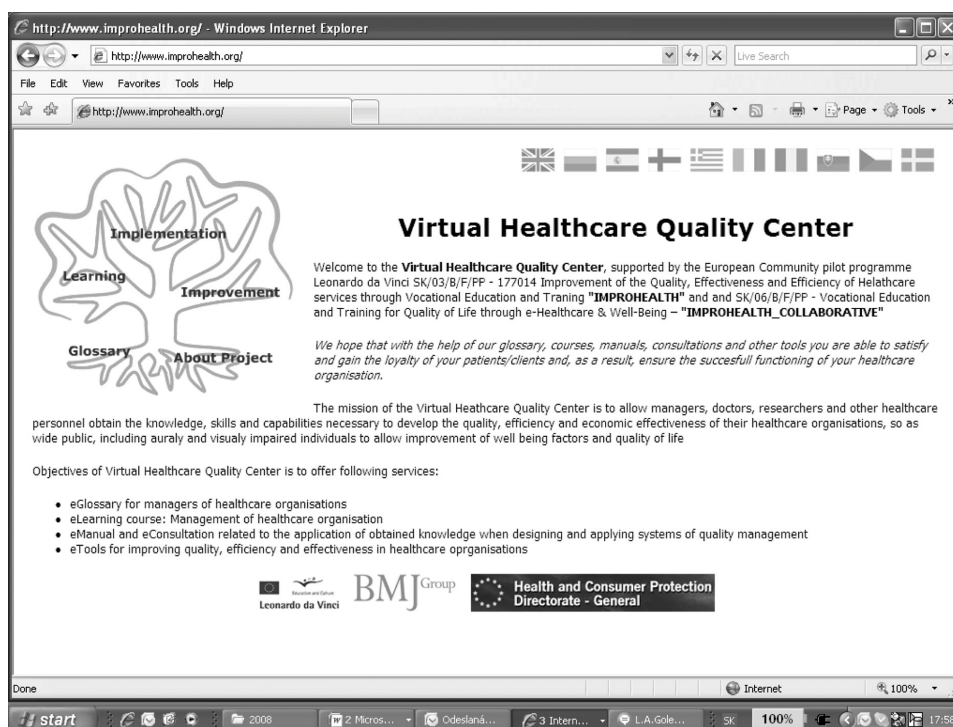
http://www.improhealth.org/ - Windows Internet Explorer

http://www.improhealth.org/

Live Search

File Edit View Favorites Tools Help

http://www.improhealth.org/

Page Tools

Implementation

Learning

Improvement

Glossary

About Project

Virtual Healthcare Quality Center

Welcome to the **Virtual Healthcare Quality Center**, supported by the European Community pilot programme Leonardo da Vinci SK/03/B/F/PP - 177014 Improvement of the Quality, Effectiveness and Efficiency of Helathcare services through Vocational Education and Traning **"IMPROHEALTH"** and and SK/06/B/F/PP - Vocational Education and Training for Quality of Life through e-Healthcare & Well-Being – **"IMPROHEALTH_COLLABORATIVE"**

*We hope that with the help of our glossary, courses, manuals, consultations and other tools you are able to satisfy and gain the loyalty of your patients/clients and, as a result, ensure the succesfull functioning of your healthcare organisation.*

The mission of the Virtual Heathcare Quality Center is to allow managers, doctors, researchers and other healthcare personnel obtain the knowledge, skills and capabilities necessary to develop the quality, efficiency and economic effectiveness of their healthcare organisations, so as wide public, including auraly and visualy impaired individuals to allow improvement of well being factors and quality of life

Objectives of Virtual Healthcare Quality Center is to offer following services:

- eGlossary for managers of healthcare organisations
- eLearning course: Management of healthcare organisation
- eManual and eConsultation related to the application of obtained knowledge when designing and applying systems of quality management
- eTools for improving quality, efficiency and effectiveness in healthcare oprganisations

Education and Culture
Leonardo da Vinci

BMJ Group

Health and Consumer Protection Directorate - General

Done

Internet

100%

start

2008

2 Micros...

Odeslaná...

3 Intern...

L.A.Gole...

SK

100%

17:58